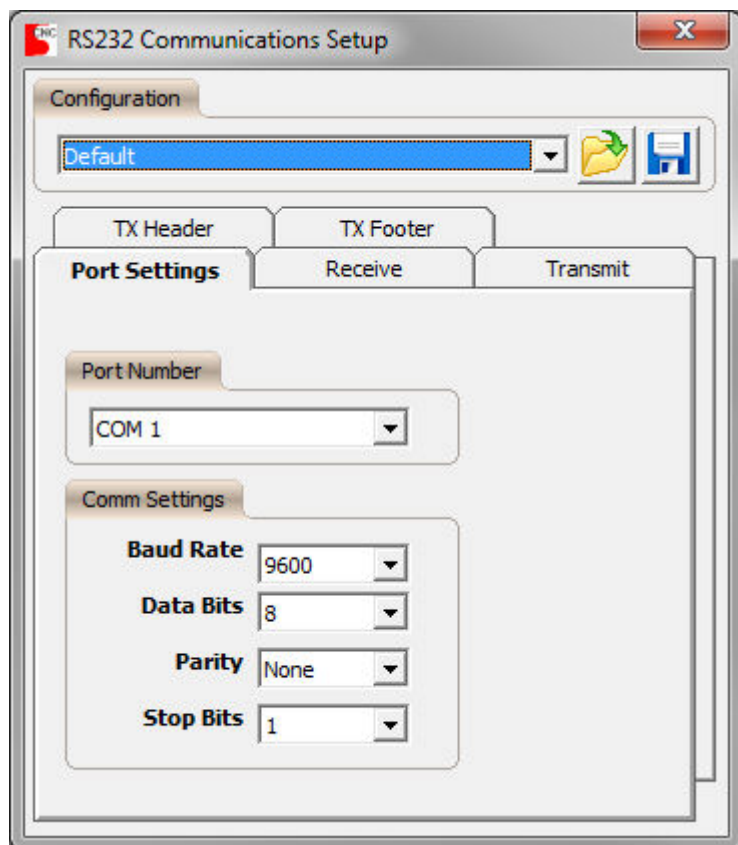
CNC RS232 Communications Setup

X

Configuration

Default

TX Header

TX Footer

Port Settings

Receive

Transmit

Port Number

COM 1

Comm Settings

Baud Rate
9600

Data Bits
8

Parity
None

Stop Bits
1